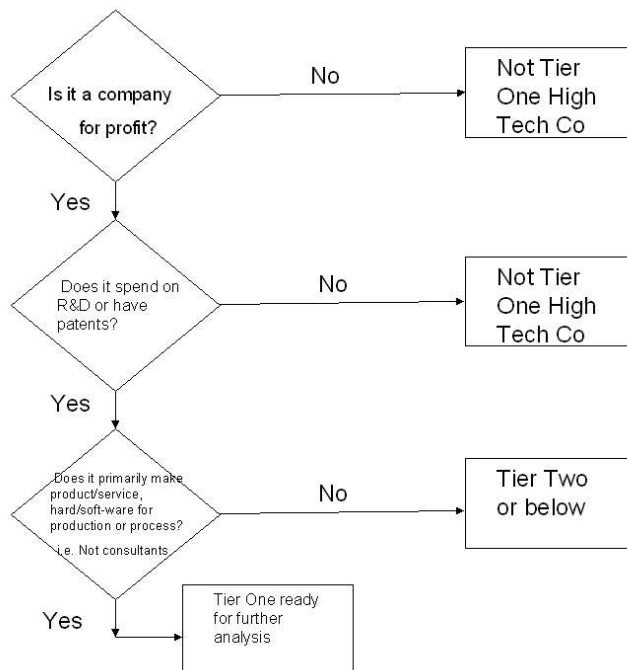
Is it a company for profit?

No

Not Tier One High Tech Co

Yes

Does it spend on R&D or have patents?

No

Not Tier One High Tech Co

Yes

Does it primarily make product/service, hard/soft-ware for production or process?

i.e. Not consultants

No

Tier Two or below

Yes

Tier One ready for further analysis